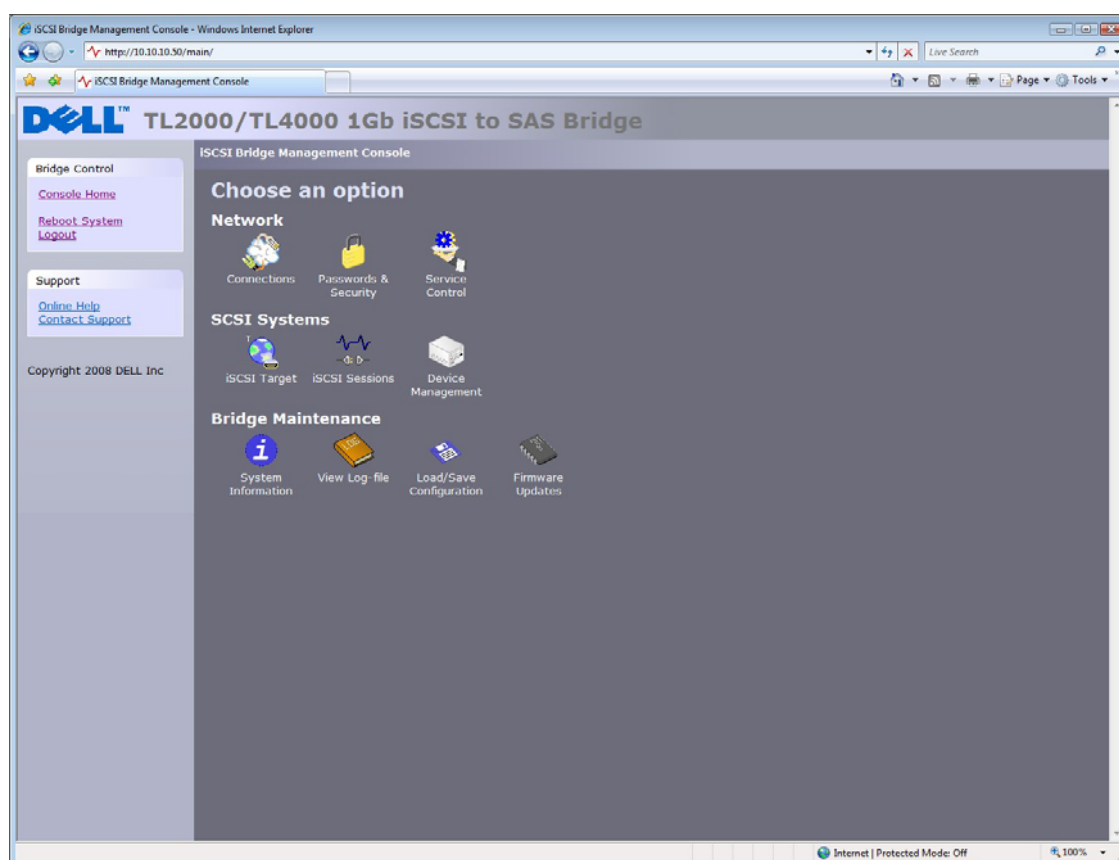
iSCSI Bridge Management Console - Windows Internet Explorer

http://10.10.10.50/main/

Live Search

iSCSI Bridge Management Console

Page ▾ Tools ▾

DELL™ TL2000/TL4000 1Gb iSCSI to SAS Bridge

iSCSI Bridge Management Console

Bridge Control

Console Home

Reboot System

Logout

Support

Online Help

Contact Support

Copyright 2008 DELL Inc

Choose an option

Network

Connections

Passwords & Security

Service Control

SCSI Systems

iSCSI Target

iSCSI Sessions

Device Management

Bridge Maintenance

System Information

View Log-file

Load/Save Configuration

Firmware Updates

Internet | Protected Mode: Off

100%